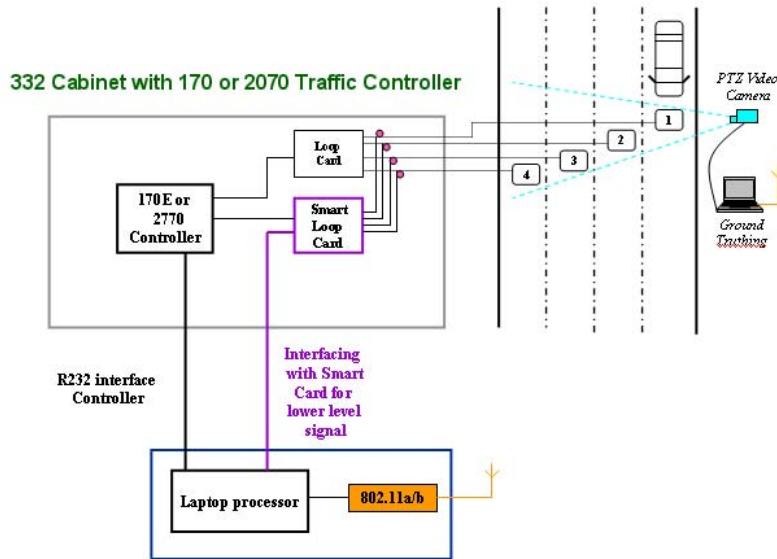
332 Cabinet with 170 or 2070 Traffic Controller

PTZ Video Camera

Loop Card

170E or 2770 Controller

Smart Loop Card

1

2

3

4

Ground Truthing

R232 interface Controller

Interfacing with Smart Card for lower level signal

Laptop processor

802.11a/b